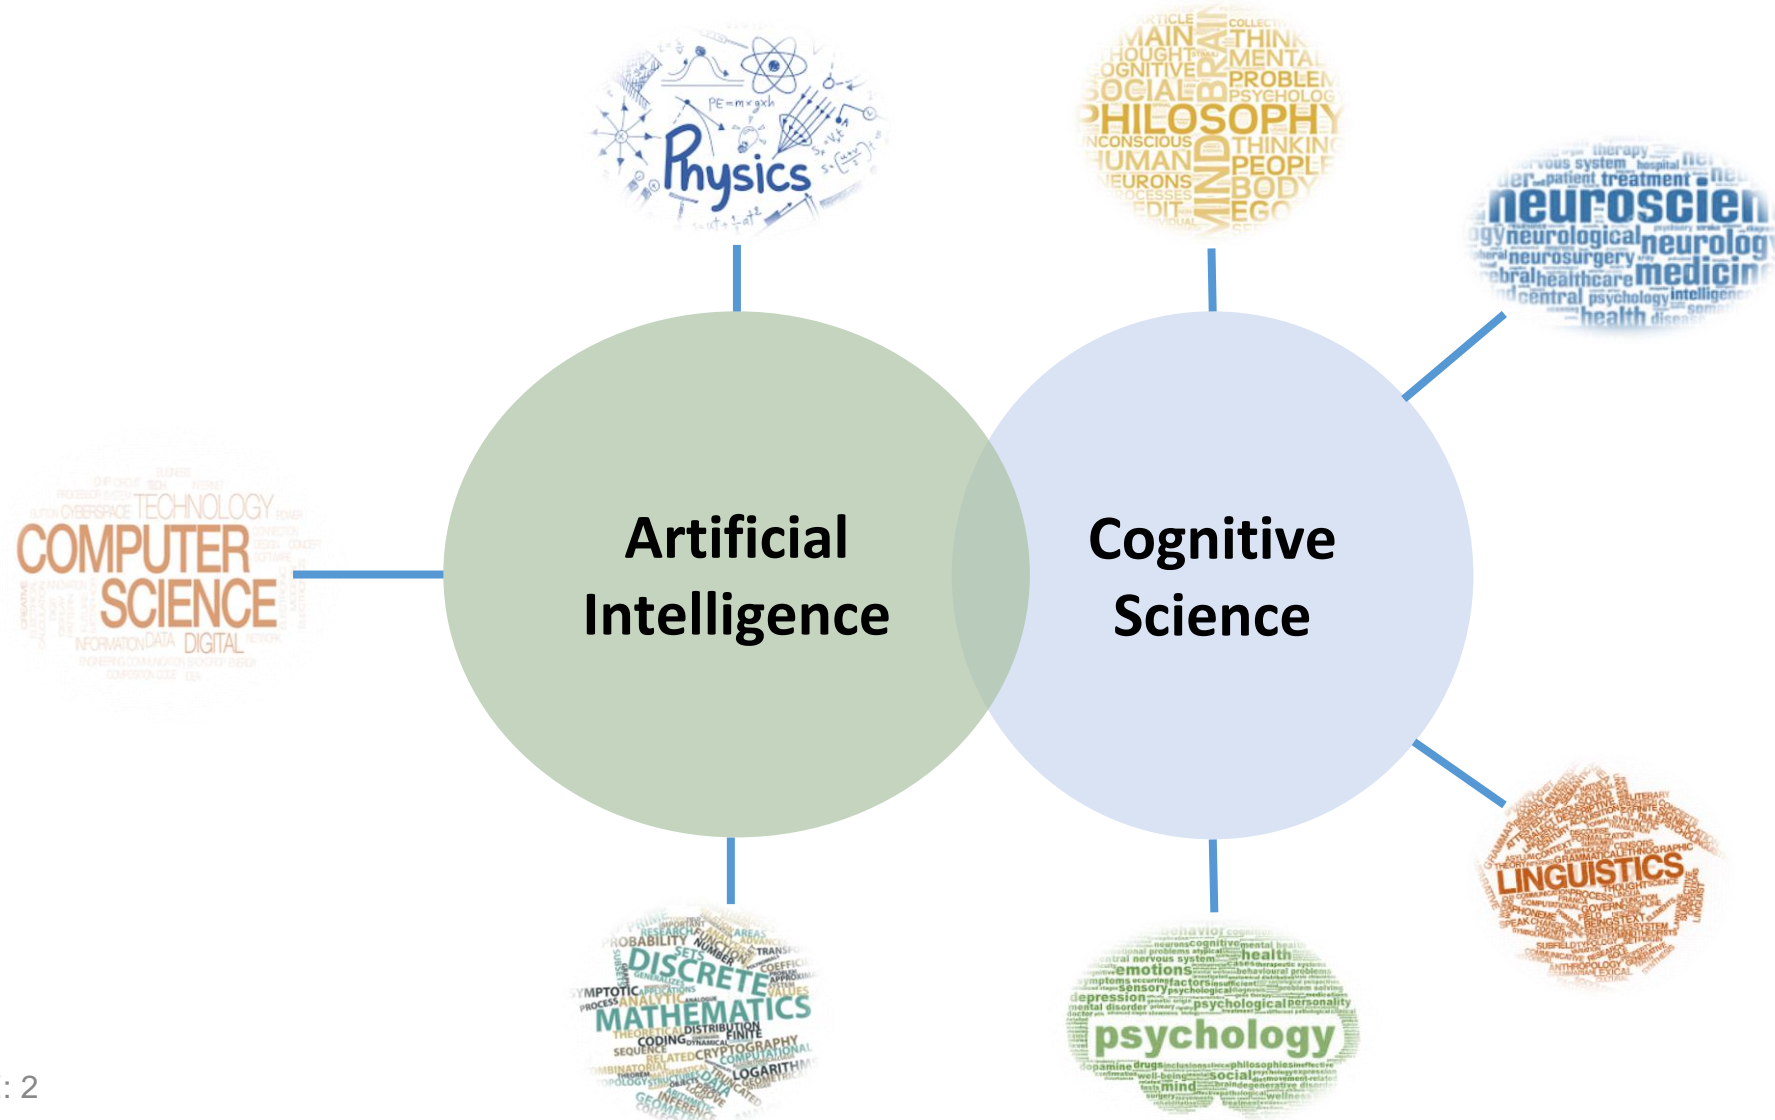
Physics

PE = m × g × h

PHILOSOPHY
MAIN
THOUGHT
COGNITIVE
SOCIAL
THINK
MENTAL
PROBLEM
PSYCHOLOGY
CONSCIOUS
HUMAN
NEURONS
THINKING
PEOPLE
BODY
EGO
MIND
BRAIN

neuroscience
therapy
nervous system
hospital
patient
treatment
neurological
neurology
neurosurgery
healthcare
medicine
central
psychology
intelligence
health

COMPUTER SCIENCE
TECHNOLOGY
CYBERSPACE
INFORMATION
DATA
DIGITAL

Artificial Intelligence

Cognitive Science

LINGUISTICS

DISCRETE
MATHEMATICS
PROBABILITY
NUMBER
SETS
ASYMPTOTIC
ANALYTIC
DISTRIBUTION
FINITE
CODING
SEQUENCE
CRYPTOGRAPHY
COMPUTATIONAL
LOGARITHM

psychology
behavior
cognitive
health
emotions
sensory
psychological
depression
personality
social
mind
drugs

: 2